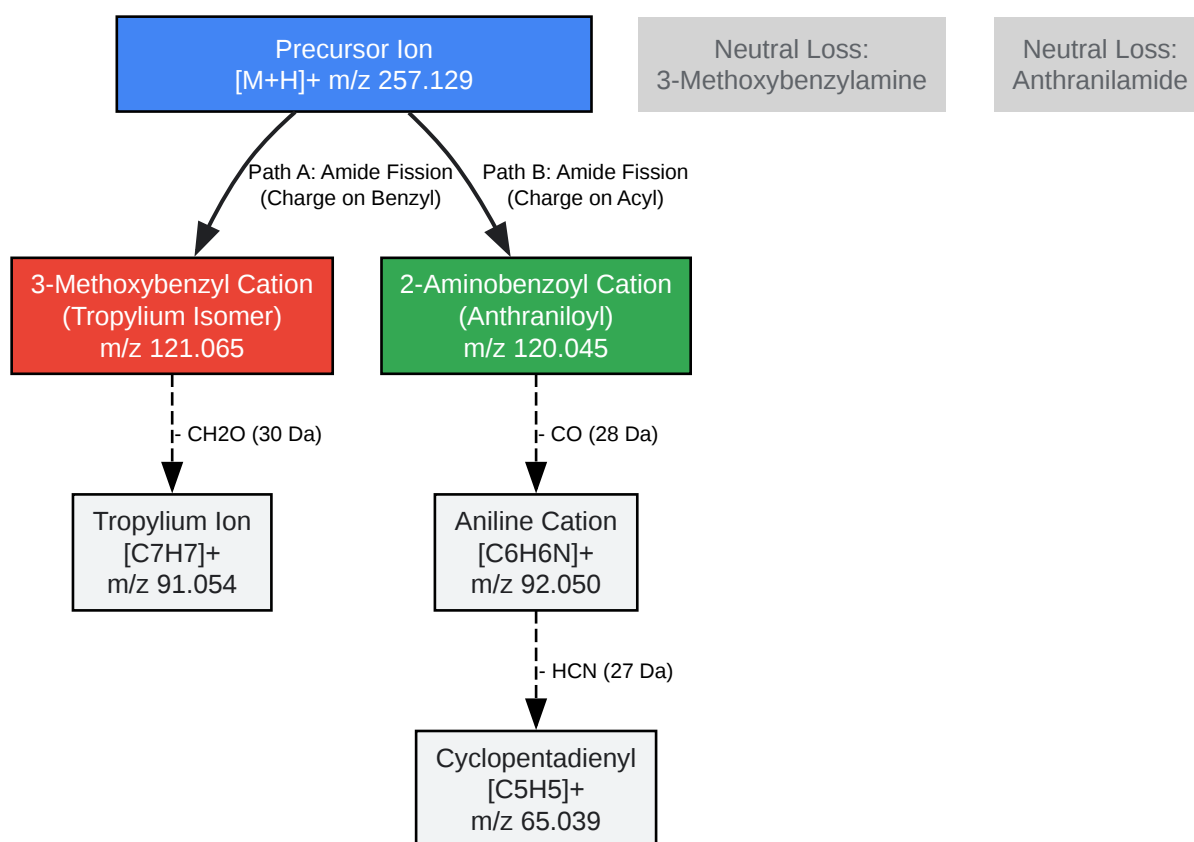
Precursor Ion
[M+H]+ m/z 257.129

Neutral Loss:
3-Methoxybenzylamine

Neutral Loss:
Anthranilamide

Path A: Amide Fission
(Charge on Benzyl)

Path B: Amide Fission
(Charge on Acyl)

3-Methoxybenzyl Cation
(Tropylium Isomer)
m/z 121.065

2-Aminobenzoyl Cation
(Anthraniloyl)
m/z 120.045

- CH2O (30 Da)

- CO (28 Da)

Tropylium Ion
[C7H7]+
m/z 91.054

Aniline Cation
[C6H6N]+
m/z 92.050

- HCN (27 Da)

Cyclopentadienyl
[C5H5]+
m/z 65.039